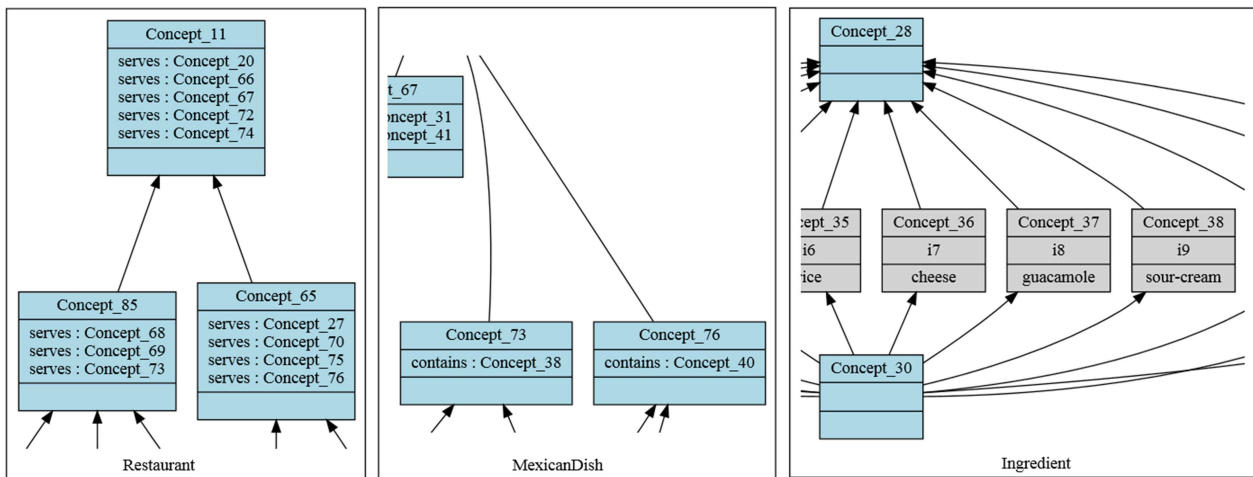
Concept_11
serves : Concept_20
serves : Concept_66
serves : Concept_67
serves : Concept_72
serves : Concept_74

Concept_85
serves : Concept_68
serves : Concept_69
serves : Concept_73

Concept_65
serves : Concept_27
serves : Concept_70
serves : Concept_75
serves : Concept_76

Restaurant

t_67
oncept_31
oncept_41

Concept_73
contains : Concept_38

Concept_76
contains : Concept_40

MexicanDish

Concept_28

cept_35
i6
rice

Concept_36
i7
cheese

Concept_37
i8
guacamole

Concept_38
i9
sour-cream

Concept_30

Ingredient